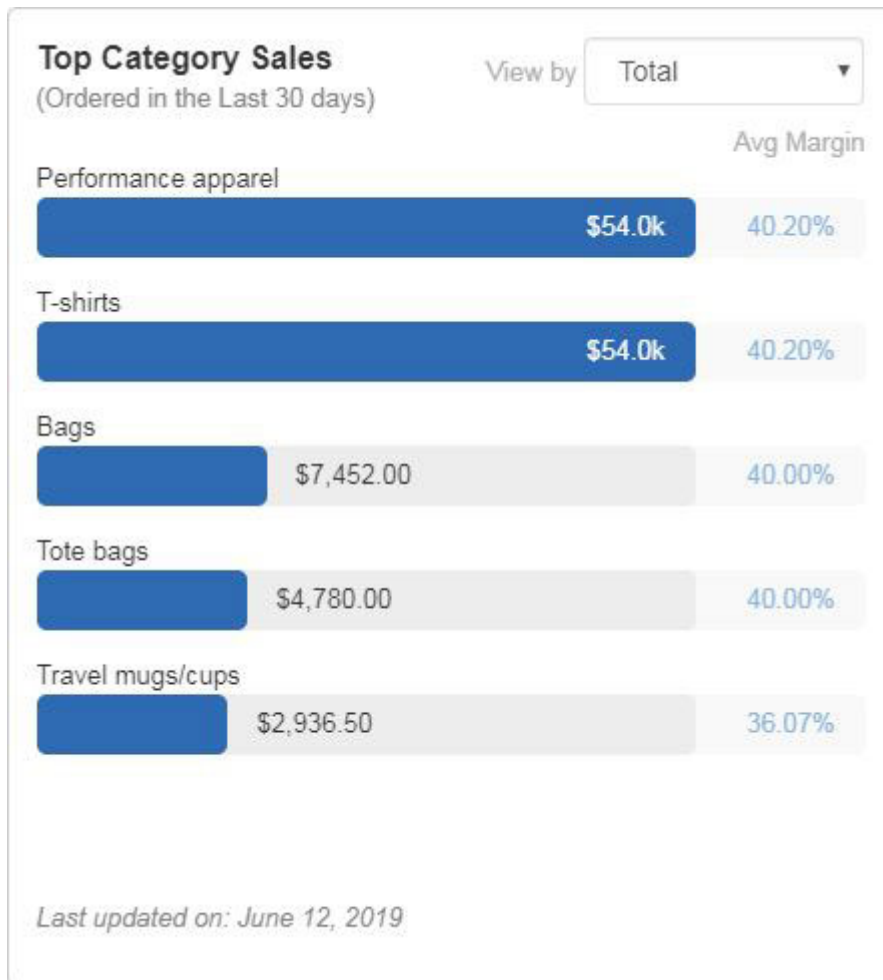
Top Category Sales
(Ordered in the Last 30 days)

View by Total ▾

Avg Margin

Performance apparel
$54.0k 40.20%

T-shirts
$54.0k 40.20%

Bags
$7,452.00 40.00%

Tote bags
$4,780.00 40.00%

Travel mugs/cups
$2,936.50 36.07%

Last updated on: June 12, 2019